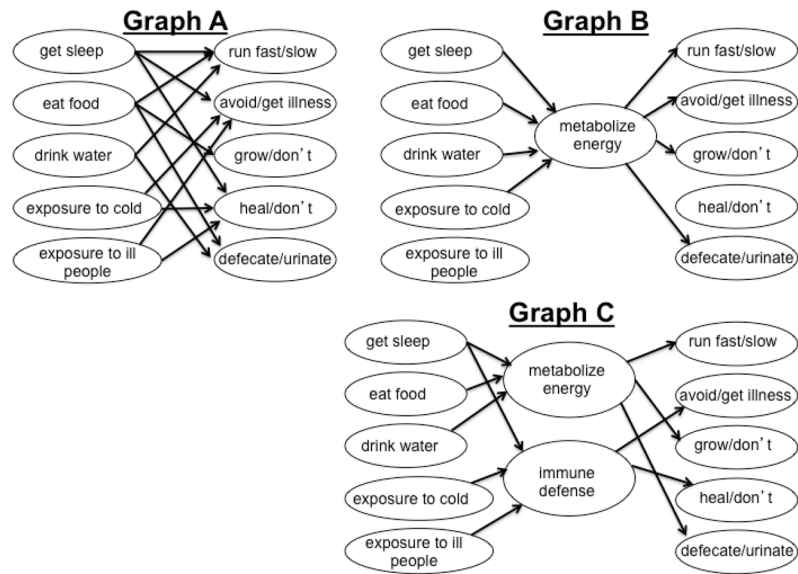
Graph A

get sleep
eat food
drink water
exposure to cold
exposure to ill people

run fast/slow
avoid/get illness
grow/don' t
heal/don' t
defecate/urinate

Graph B

get sleep
eat food
drink water
exposure to cold
exposure to ill people

metabolize energy

run fast/slow
avoid/get illness
grow/don' t
heal/don' t
defecate/urinate

Graph C

get sleep
eat food
drink water
exposure to cold
exposure to ill people

metabolize energy
immune defense

run fast/slow
avoid/get illness
grow/don' t
heal/don' t
defecate/urinate